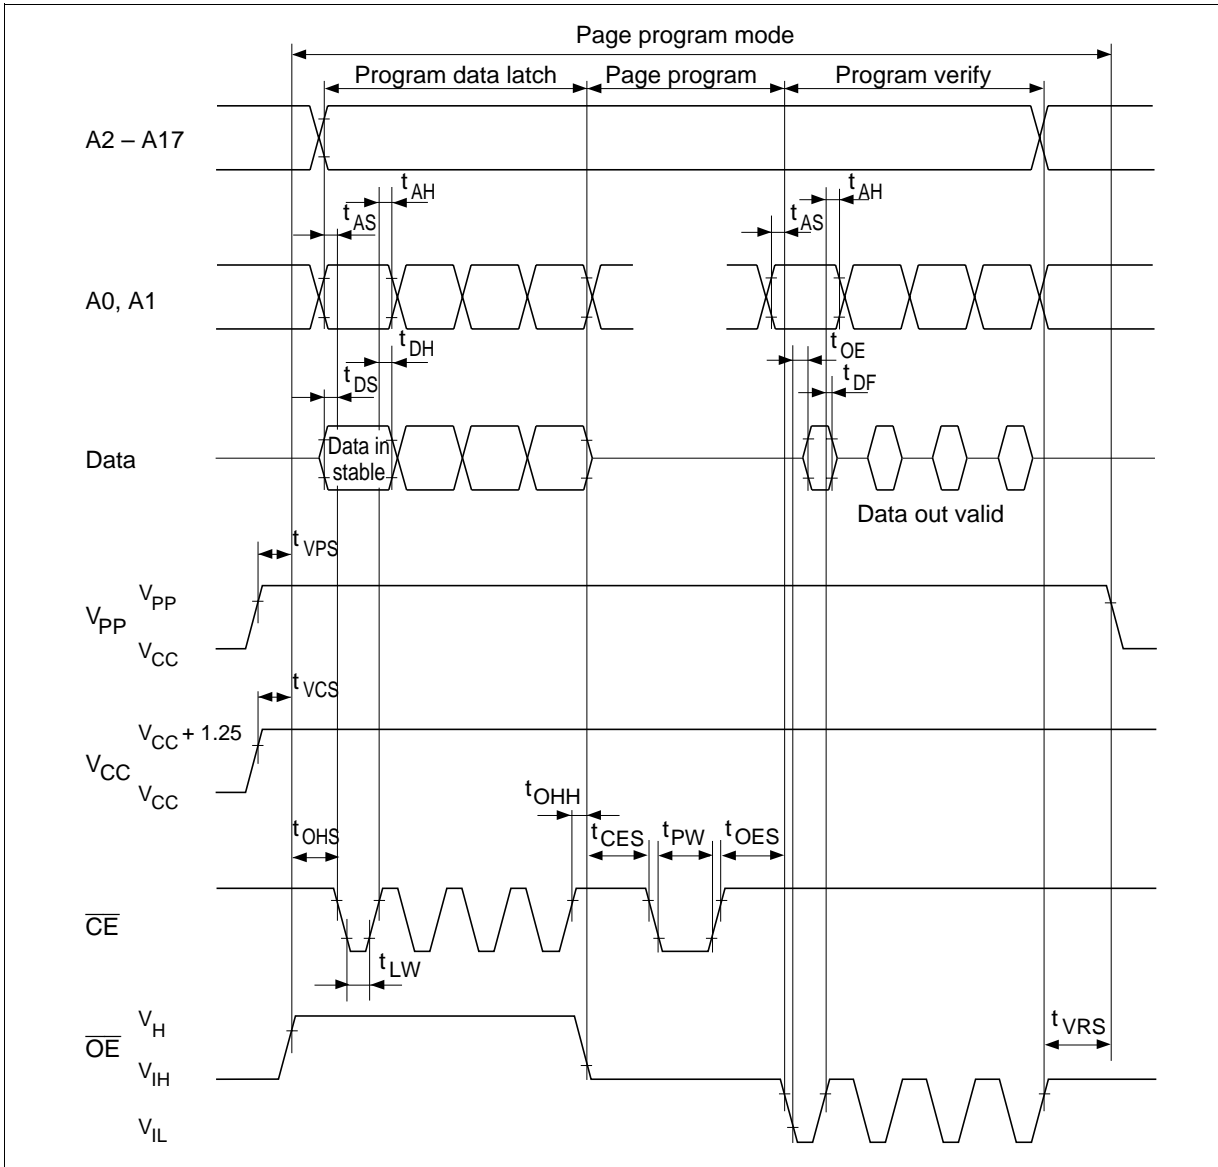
Page program mode

Program data latch

Page program

Program verify

A2 – A17

$t_{AH}$

$t_{AS}$

$t_{AH}$

$t_{AS}$

A0, A1

$t_{DH}$

$t_{DS}$

$t_{OE}$

$t_{DF}$

Data

Data in stable

Data out valid

$t_{VPS}$

$V_{PP}$

$V_{PP}$

$V_{CC}$

$t_{VCS}$

$V_{CC}$ + 1.25

$V_{CC}$

$V_{CC}$

$t_{OHH}$

$t_{OHS}$

$t_{CES}$

$t_{PW}$

$t_{OES}$

$\overline{CE}$

$t_{LW}$

$V_H$

$\overline{OE}$

$V_{IH}$

$V_{IL}$

$t_{VRS}$